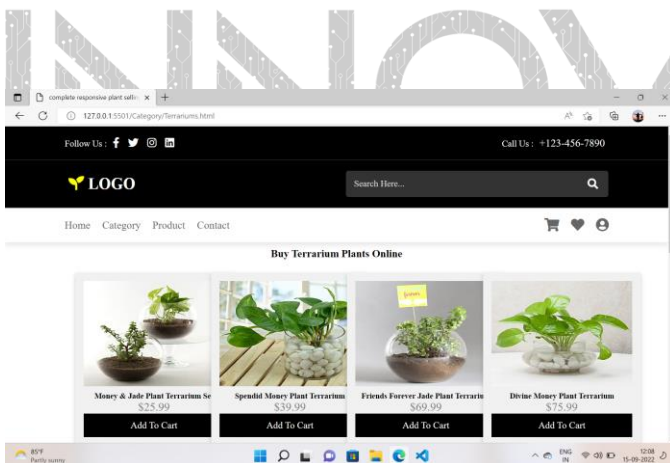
complete responsive plant sellin ×

127.0.0.1:5501/Category/Terrariums.html

Follow Us :

Call Us : +123-456-7890

LOGO

Search Here...

Home Category Product Contact

Buy Terrarium Plants Online

Money & Jade Plant Terrarium Se
$25.99
Add To Cart

Spendid Money Plant Terrarium
$39.99
Add To Cart

Friends Forever Jade Plant Terrarin
$69.99
Add To Cart

Divine Money Plant Terrarium
$75.99
Add To Cart

85°F
Partly sunny

ENG
IN

12:08
15-09-2022